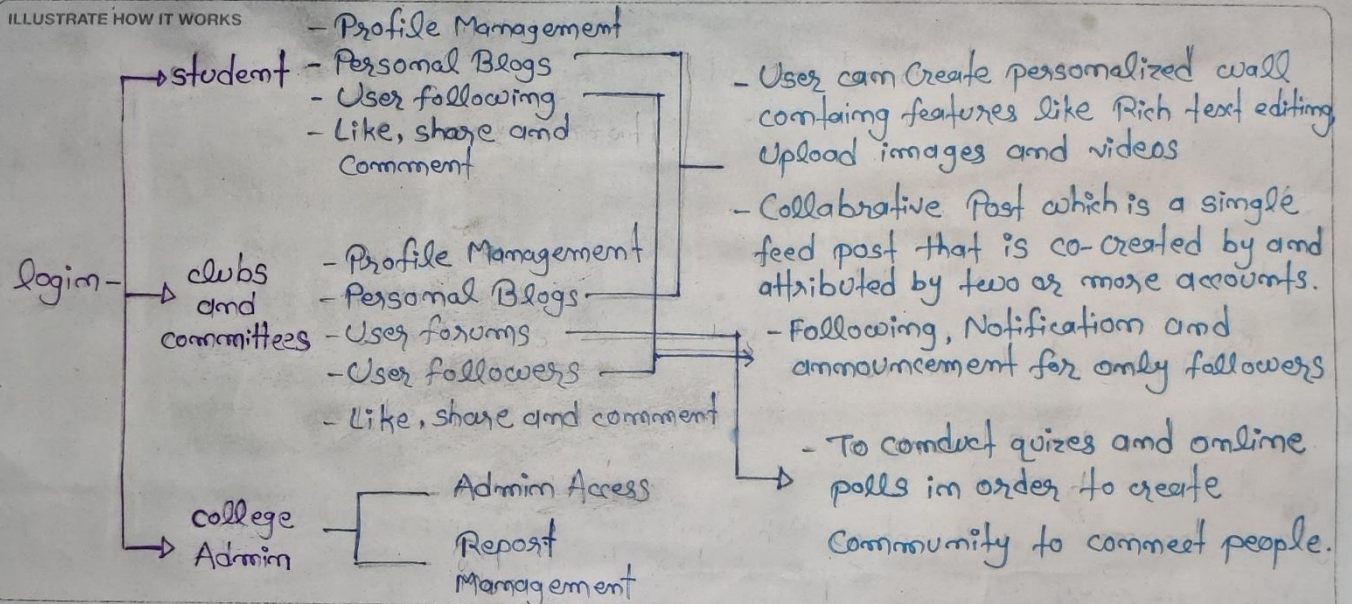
ILLUSTRATE HOW IT WORKS

login -

student - Profile Management
- Personal Blogs
- User following
- Like, share and Comment

clubs and committees - Profile Management
- Personal Blogs
- User forums
- User followers
- Like, share and comment

college Admin - Admin Access
Report Management

- User can Create personalized wall containg features like Rich text editing Upload images and videos

- Collabrative Post which is a single feed post that is co-created by and attributed by two or more accounts.

- Following, Notification and announcement for only followers

- To conduct quizes and online polls in order to create Community to connect people.